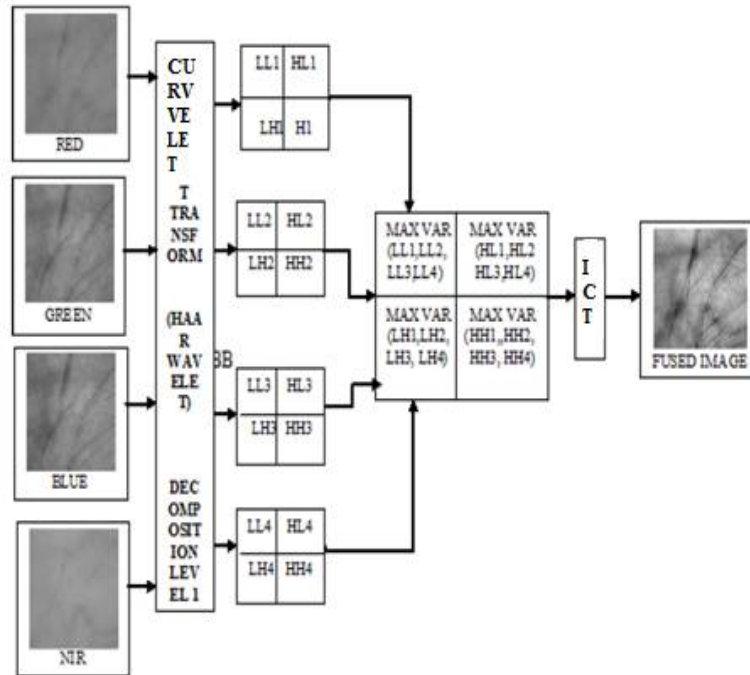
RED

GREEN

BLUE

NIR

CU
RV
VE
LE
T
T
TRA
NSF
ORM

(HAA
R
WAV
ELE
T)

DEC
OMP
OSIT
ION
LEV
EL 1

| LL1 | HL1 |
|---|---|
| LH1 | H1 |

| LL2 | HL2 |
|---|---|
| LH2 | HH2 |

BB

| LL3 | HL3 |
|---|---|
| LH3 | HH3 |

| LL4 | HL4 |
|---|---|
| LH4 | HH4 |

| MAX VAR (LL1,LL2, LL3,LL4) | MAX VAR (HL1,HL2 HL3,HL4) |
|---|---|
| MAX VAR (LH1,LH2, LH3, LH4) | MAX VAR (HH1,,HH2, HH3, HH4) |

I
C
T

FUSED IMAGE